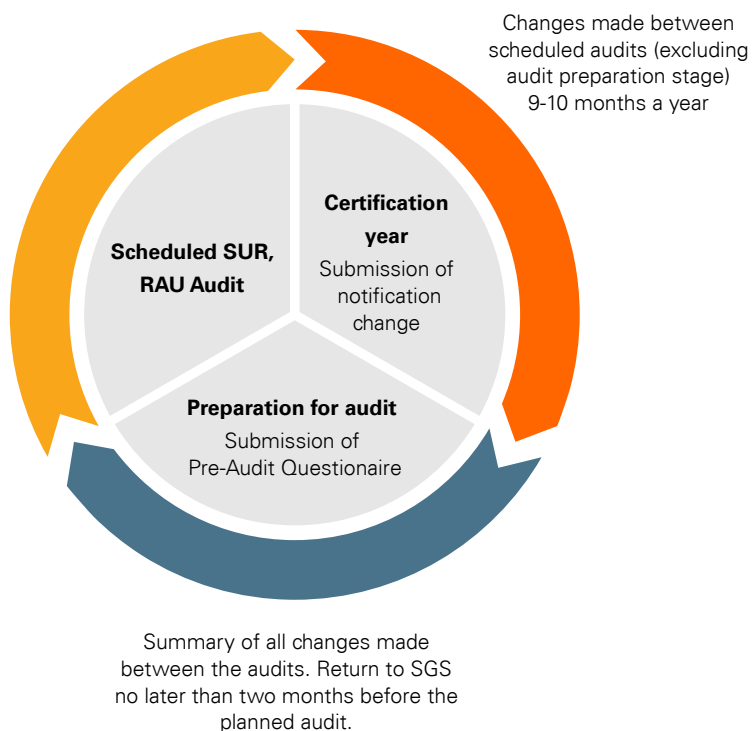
Changes made between scheduled audits (excluding audit preparation stage) 9-10 months a year

Scheduled SUR, RAU Audit

Certification year
Submission of notification change

Preparation for audit
Submission of Pre-Audit Questionaire

Summary of all changes made between the audits. Return to SGS no later than two months before the planned audit.